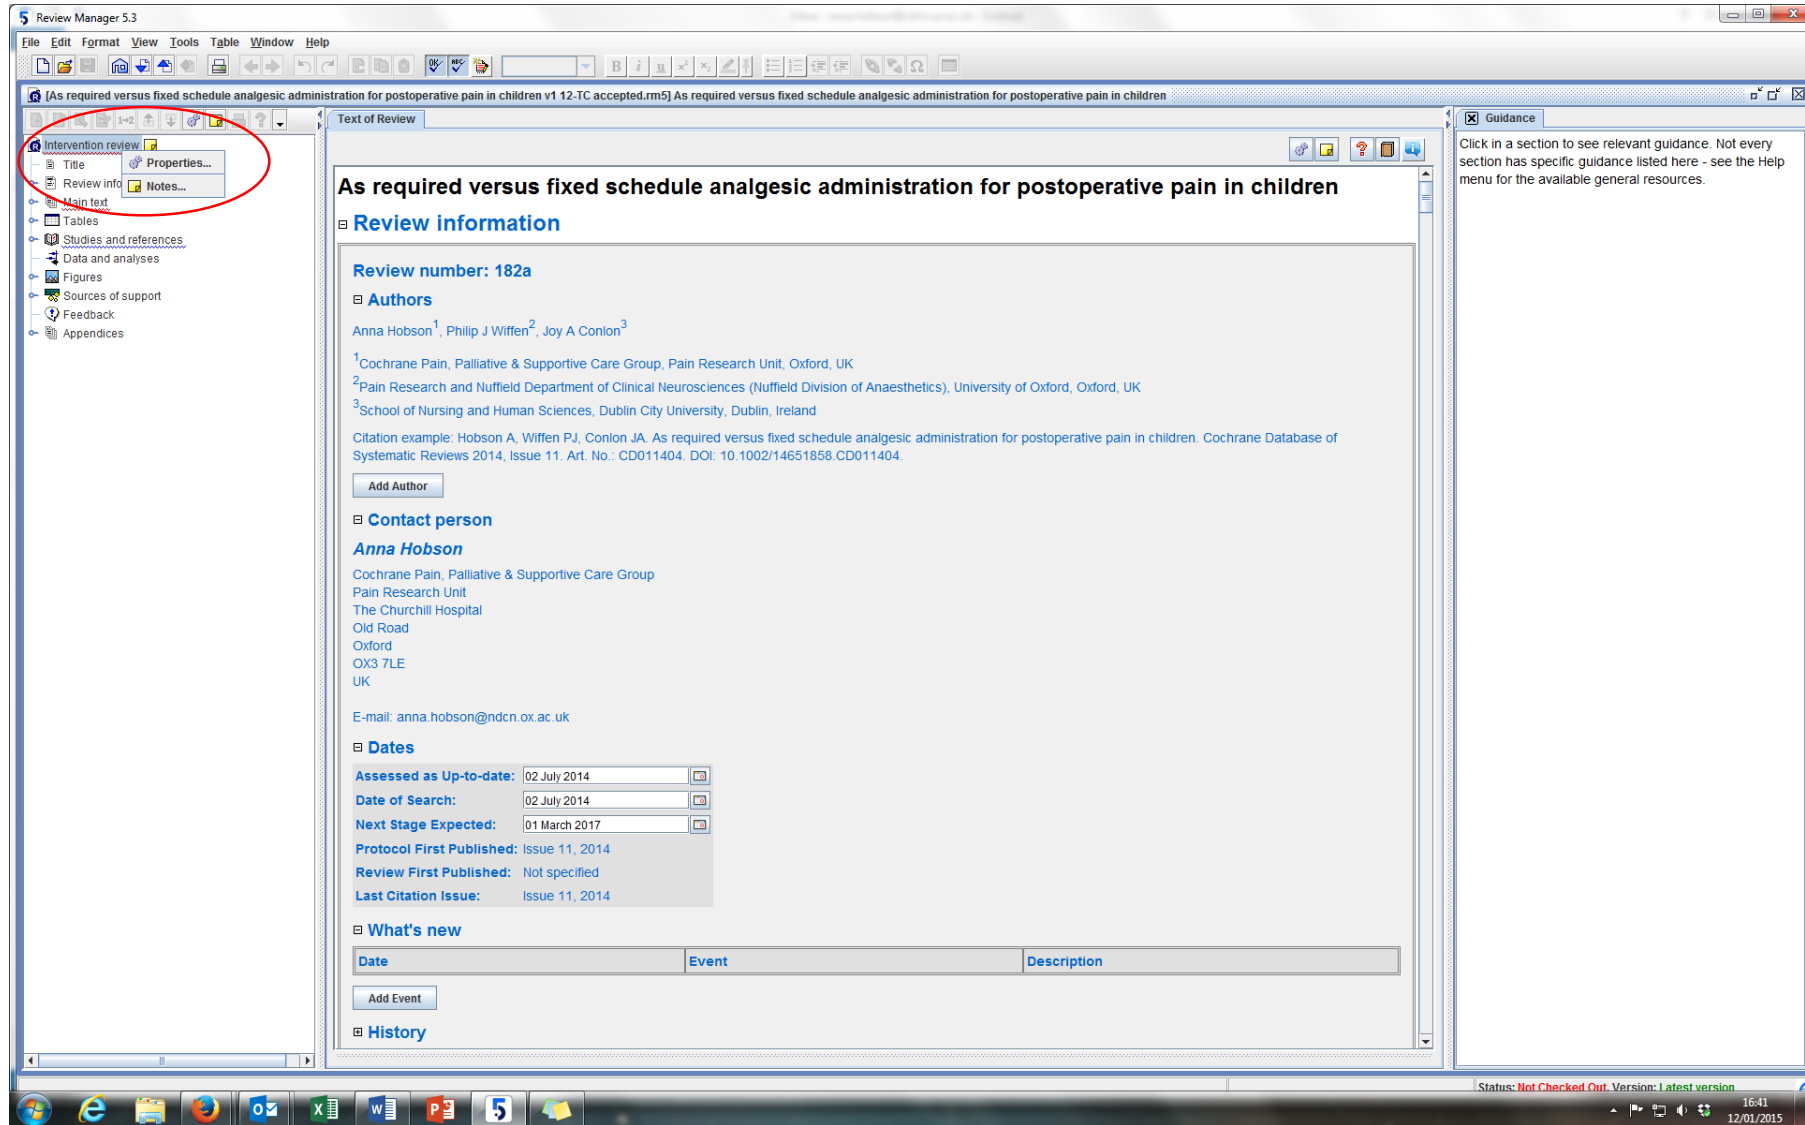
Review Manager 5.3

File Edit Format View Tools Table Window Help

[As required versus fixed schedule analgesic administration for postoperative pain in children v1 12-TC accepted.rm5] As required versus fixed schedule analgesic administration for postoperative pain in children

Intervention review
Title
Review info
Main text
Tables
Studies and references
Data and analyses
Figures
Sources of support
Feedback
Appendices

Properties...
Notes...

Text of Review

As required versus fixed schedule analgesic administration for postoperative pain in children

⊟ Review information

Review number: 182a

⊟ Authors

Anna Hobson$^1$, Philip J Wiffen$^2$, Joy A Conlon$^3$

$^1$Cochrane Pain, Palliative & Supportive Care Group, Pain Research Unit, Oxford, UK
$^2$Pain Research and Nuffield Department of Clinical Neurosciences (Nuffield Division of Anaesthetics), University of Oxford, Oxford, UK
$^3$School of Nursing and Human Sciences, Dublin City University, Dublin, Ireland

Citation example: Hobson A, Wiffen PJ, Conlon JA. As required versus fixed schedule analgesic administration for postoperative pain in children. Cochrane Database of Systematic Reviews 2014, Issue 11. Art. No.: CD011404. DOI: 10.1002/14651858.CD011404.

Add Author

⊟ Contact person

Anna Hobson

Cochrane Pain, Palliative & Supportive Care Group
Pain Research Unit
The Churchill Hospital
Old Road
Oxford
OX3 7LE
UK

E-mail: anna.hobson@ndcn.ox.ac.uk

⊟ Dates

| Assessed as Up-to-date: | 02 July 2014 |
|---|---|
| Date of Search: | 02 July 2014 |
| Next Stage Expected: | 01 March 2017 |
| Protocol First Published: | Issue 11, 2014 |
| Review First Published: | Not specified |
| Last Citation Issue: | Issue 11, 2014 |

⊟ What's new

| Date | Event | Description |
|---|---|---|

Add Event

⊞ History

Guidance

Click in a section to see relevant guidance. Not every section has specific guidance listed here - see the Help menu for the available general resources.

Status: Not Checked Out. Version: Latest version

16:41
12/01/2015